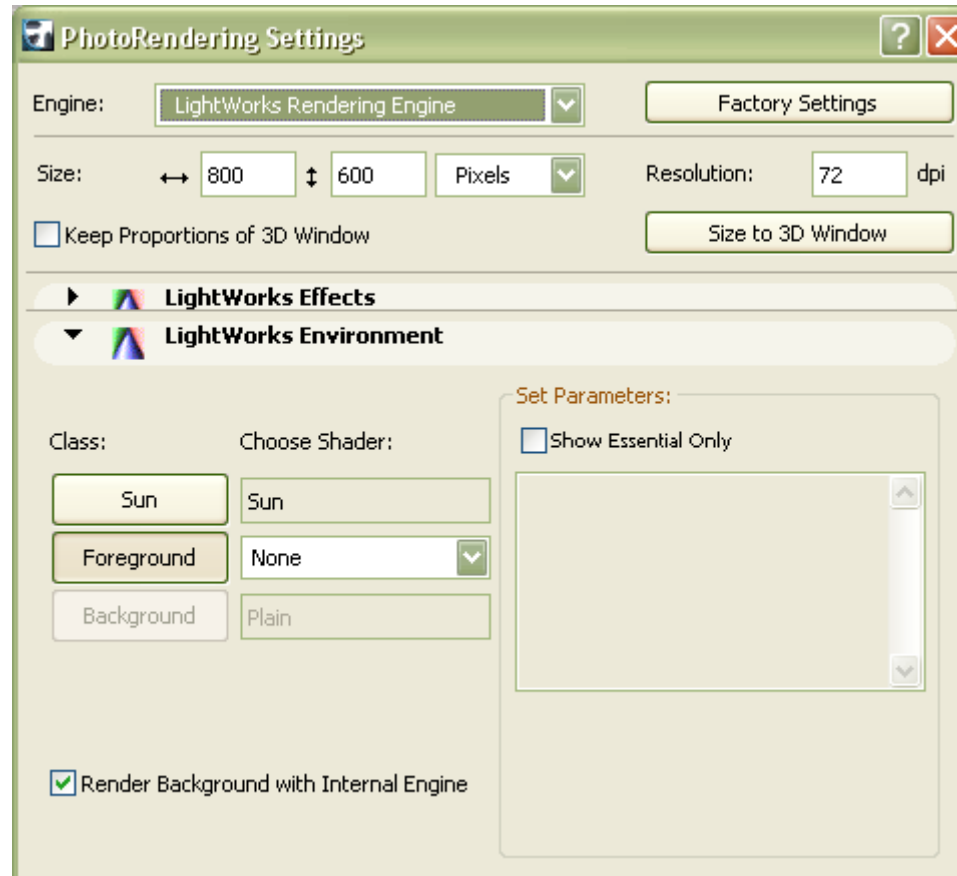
PhotoRendering Settings

Engine: LightWorks Rendering Engine

Factory Settings

Size: ↔ 800 ↕ 600 Pixels

Resolution: 72 dpi

Keep Proportions of 3D Window

Size to 3D Window

LightWorks Effects

LightWorks Environment

Set Parameters:

Show Essential Only

Class:

Choose Shader:

Sun

Sun

Foreground

None

Background

Plain

Render Background with Internal Engine